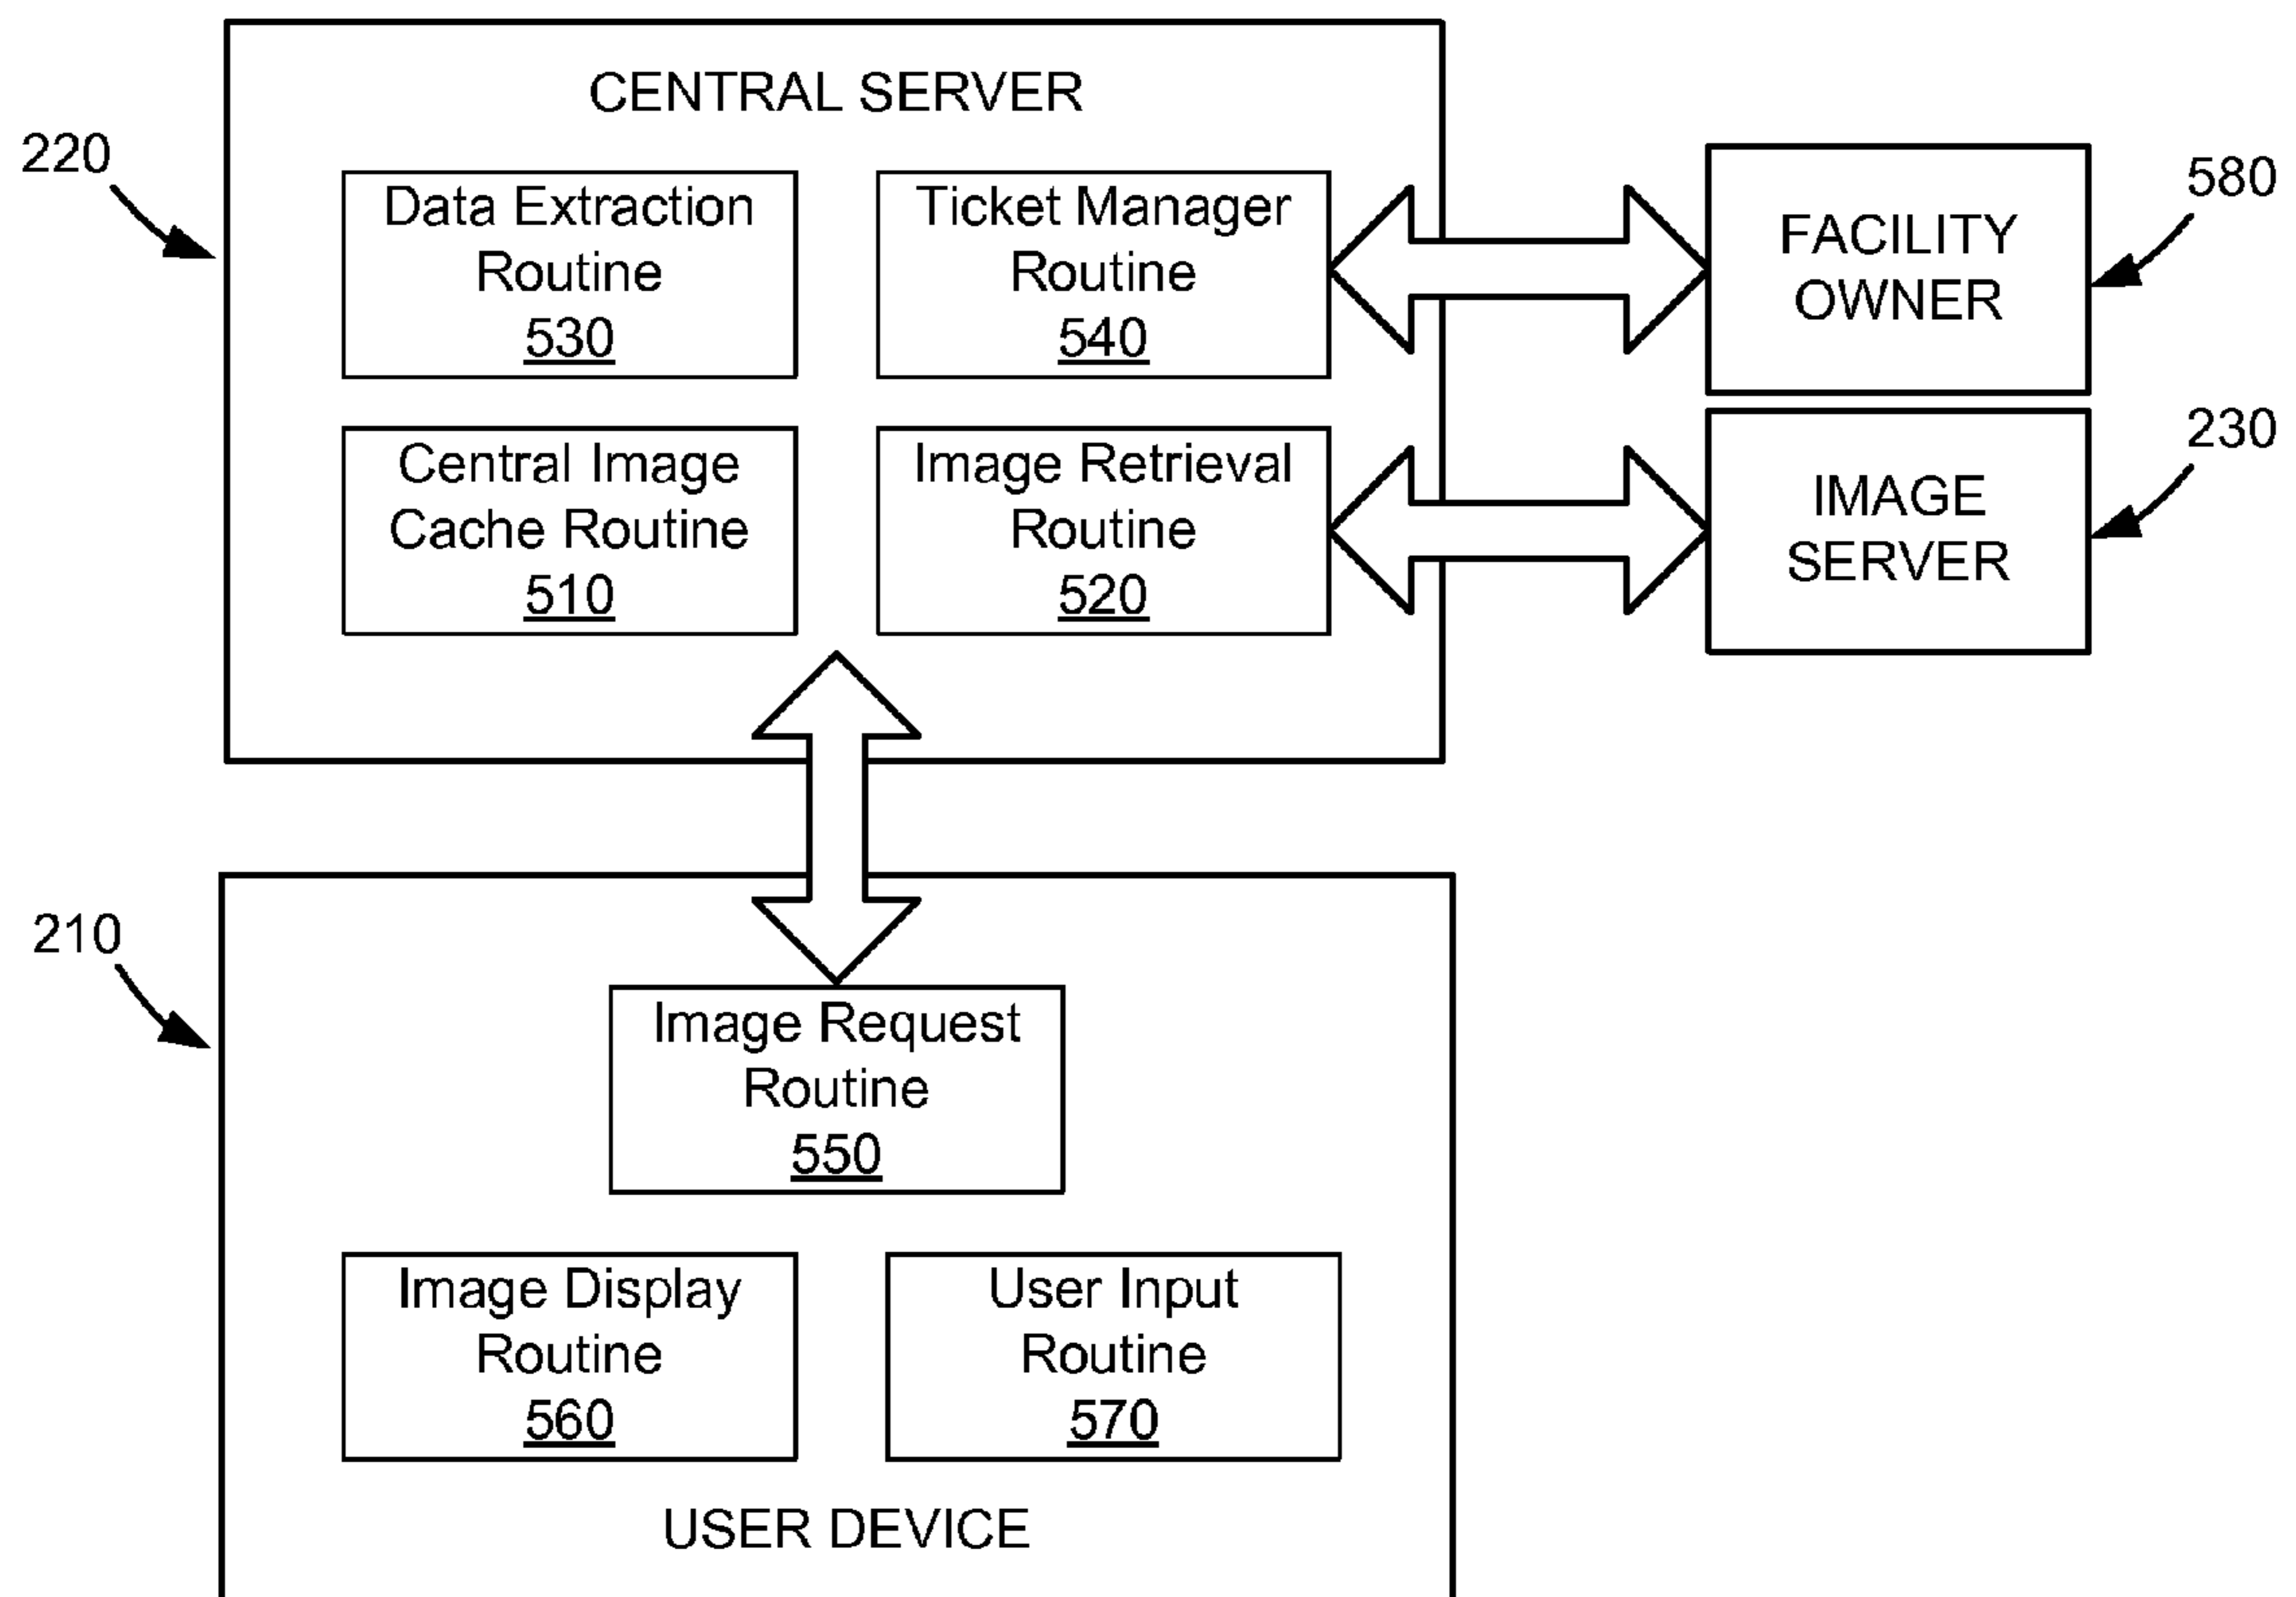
220

CENTRAL SERVER

Data Extraction Routine 530

Ticket Manager Routine 540

Central Image Cache Routine 510

Image Retrieval Routine 520

580

FACILITY OWNER

230

IMAGE SERVER

210

Image Request Routine 550

Image Display Routine 560

User Input Routine 570

USER DEVICE